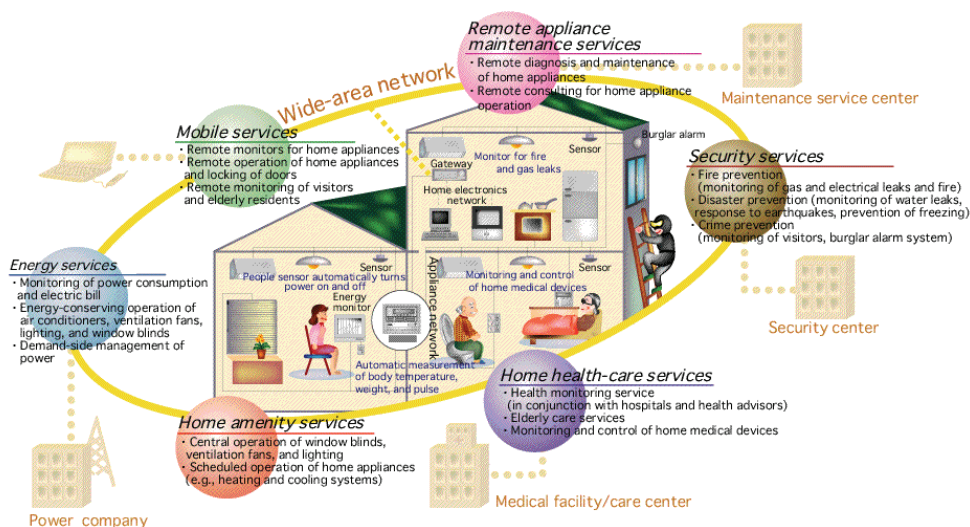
Remote appliance maintenance services
・Remote diagnosis and maintenance of home appliances
・Remote consulting for home appliance operation

Maintenance service center

Wide-area network

Mobile services
・Remote monitors for home appliances
・Remote operation of home appliances and locking of doors
・Remote monitoring of visitors and elderly residents

Gateway
Monitor for fire and gas leaks
Sensor
Burglar alarm
Home electronics network

Security services
・Fire prevention (monitoring of gas and electrical leaks and fire)
・Disaster prevention (monitoring of water leaks, response to earthquakes, prevention of freezing)
・Crime prevention (monitoring of visitors, burglar alarm system)

Security center

Energy services
・Monitoring of power consumption and electric bill
・Energy-conserving operation of air conditioners, ventilation fans, lighting, and window blinds
・Demand-side management of power

Sensor
People sensor automatically turns power on and off
Energy monitor
Appliance network
Monitoring and control of home medical devices
Sensor
Automatic measurement of body temperature, weight, and pulse

Home health-care services
・Health monitoring service (in conjunction with hospitals and health advisors)
・Elderly care services
・Monitoring and control of home medical devices

Home amenity services
・Central operation of window blinds, ventilation fans, and lighting
・Scheduled operation of home appliances (e.g., heating and cooling systems)

Medical facility/care center

Power company